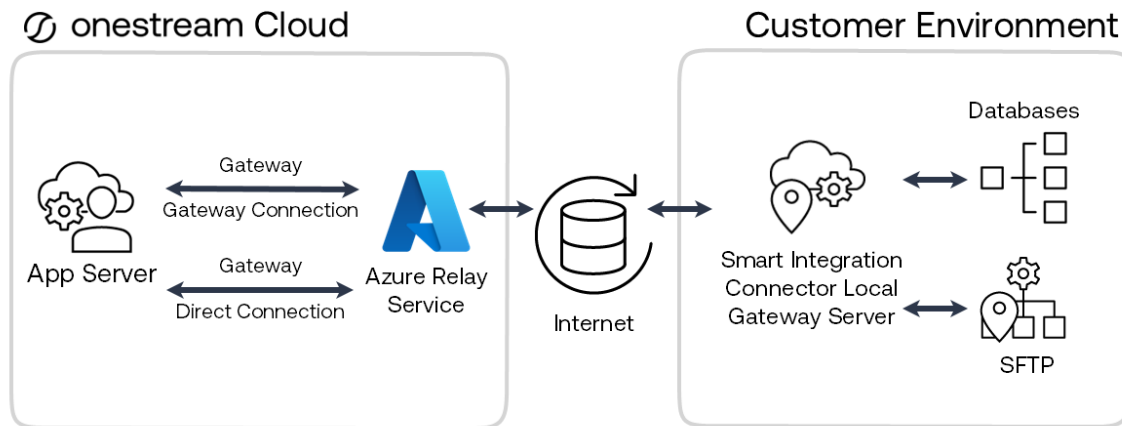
onestream Cloud

Customer Environment

App Server

Gateway

Gateway Connection

Gateway

Direct Connection

Azure Relay Service

Internet

Smart Integration Connector Local Gateway Server

Databases

SFTP